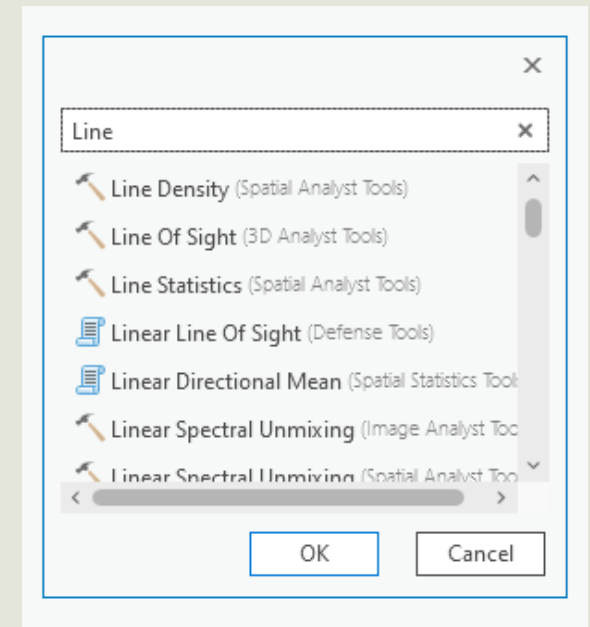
×

Line ×

Line Density (Spatial Analyst Tools)

Line Of Sight (3D Analyst Tools)

Line Statistics (Spatial Analyst Tools)

Linear Line Of Sight (Defense Tools)

Linear Directional Mean (Spatial Statistics Tool

Linear Spectral Unmixing (Image Analyst Too

Linear Spectral Unmixing (Spatial Analyst Too

OK Cancel